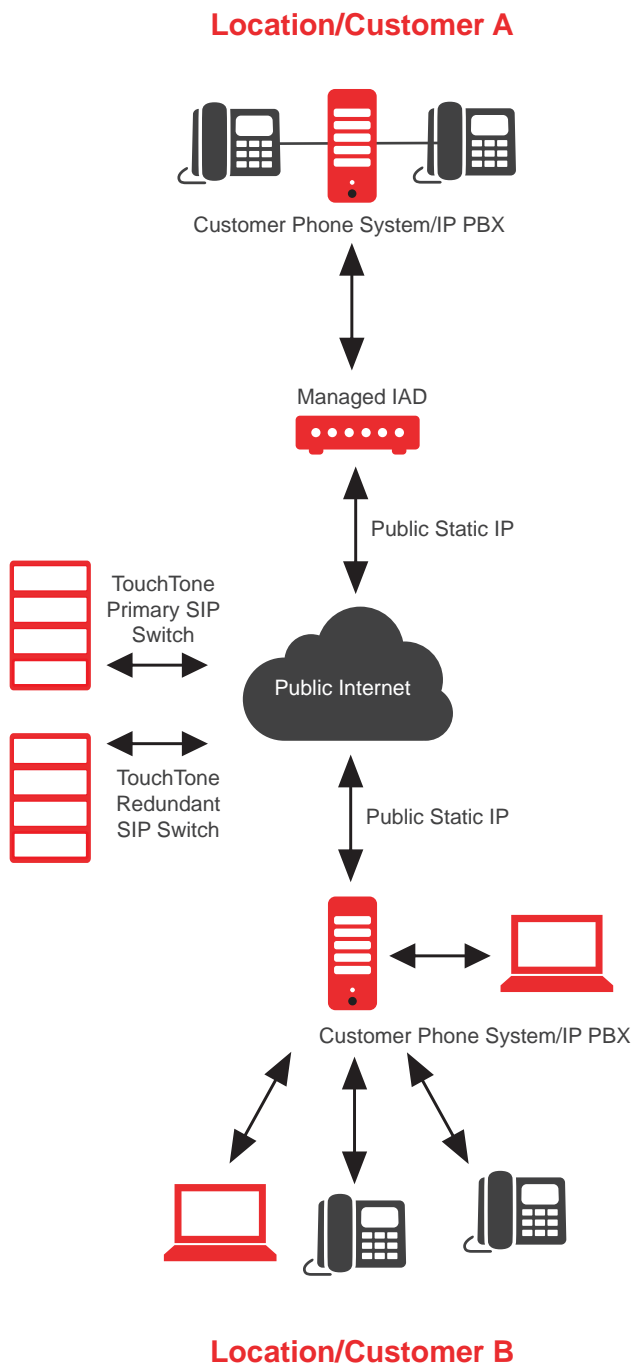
Location/Customer A

Customer Phone System/IP PBX

Managed IAD

Public Static IP

TouchTone Primary SIP Switch

Public Internet

TouchTone Redundant SIP Switch

Public Static IP

Customer Phone System/IP PBX

Location/Customer B